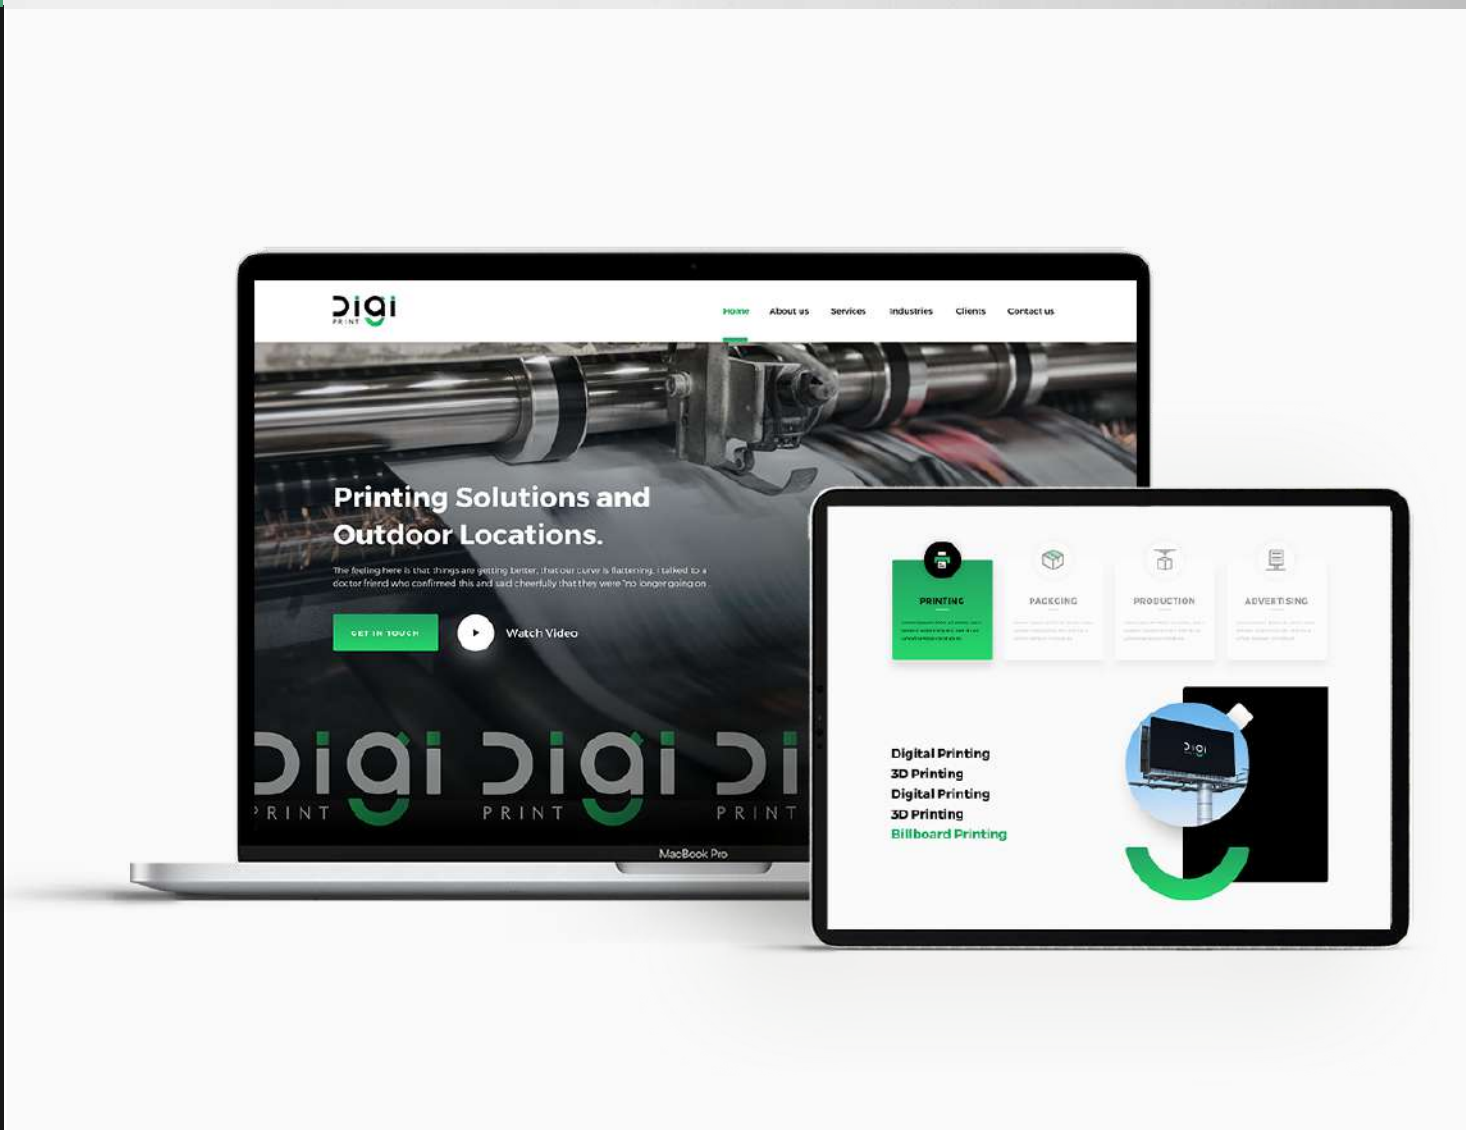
Digi PRINT

Home About us Services Industries Clients Contact us

Printing Solutions and Outdoor Locations.

The feeling here is that things are getting better, that our curve is flattening. I talked to a doctor friend who confirmed this and said cheerfully that they were "no longer going on

GET IN TOUCH

Watch Video

Digi PRINT Digi PRINT Di PRINT

MacBook Pro

PRINTING

PACKGING

PRODUCTION

ADVERTISING

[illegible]

Digital Printing
3D Printing
Digital Printing
3D Printing
Billboard Printing

Digi